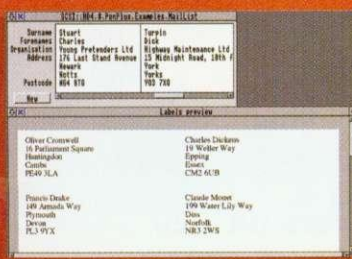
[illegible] IDE4:$.PenFive.Examples.MailList

Surname Stuart
Forenames Charles
Organisation Young Pretenders Ltd
Address 176 Last Stand Avenue
Newark
Notts
Postcode NG4 9TG

Turpin
Dick
Highway Maintenance Ltd
15 Midnight Road, 18th F
York
Yorks
YO3 7XO

New

Labels preview

Oliver Cromwell
16 Parliament Square
Huntingdon
Cambs
PE49 3LA

Charles Dickens
19 Wether Way
Epping
Essex
CM2 6UB

Francis Drake
149 Armada Way
Plymouth
Devon
PL3 9YX

Claude Monet
199 Water Lily Way
Diss
Norfolk
NR3 2WS